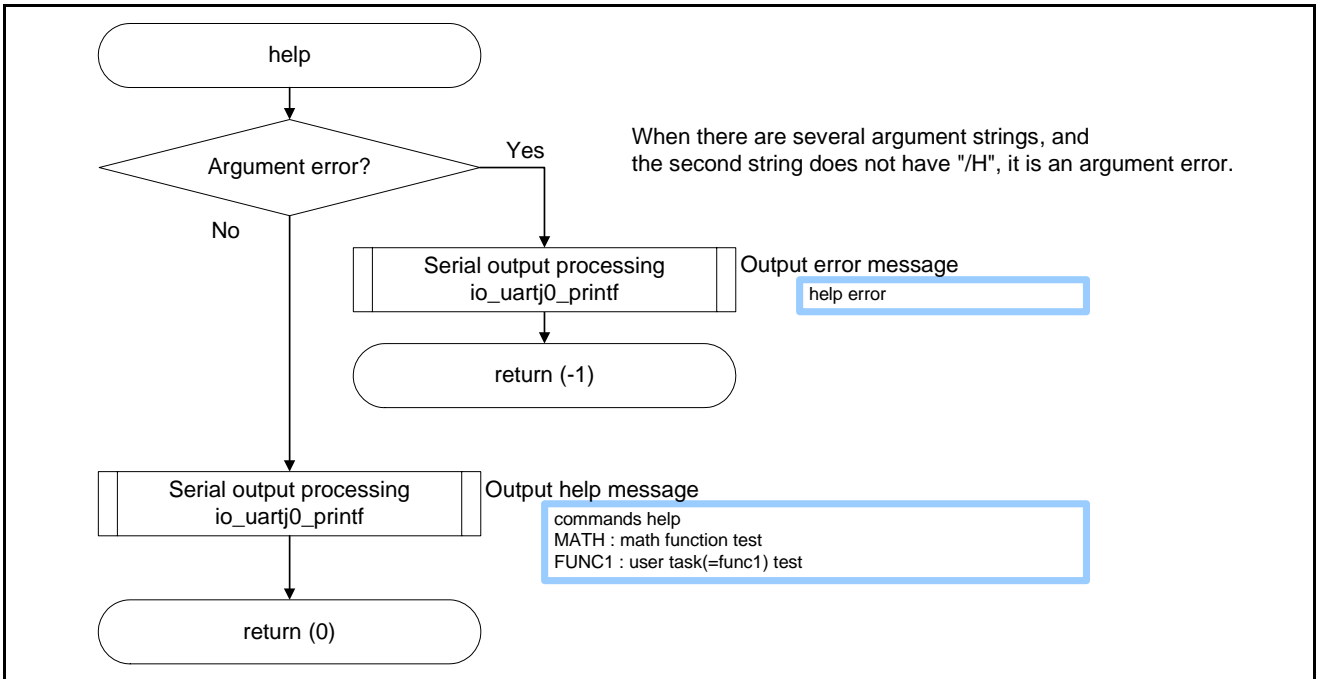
help

Argument error?

Yes

No

When there are several argument strings, and the second string does not have "/H", it is an argument error.

Serial output processing
io_uartj0_printf

Output error message

help error

return (-1)

Serial output processing
io_uartj0_printf

Output help message

commands help
MATH : math function test
FUNC1 : user task(=func1) test

return (0)